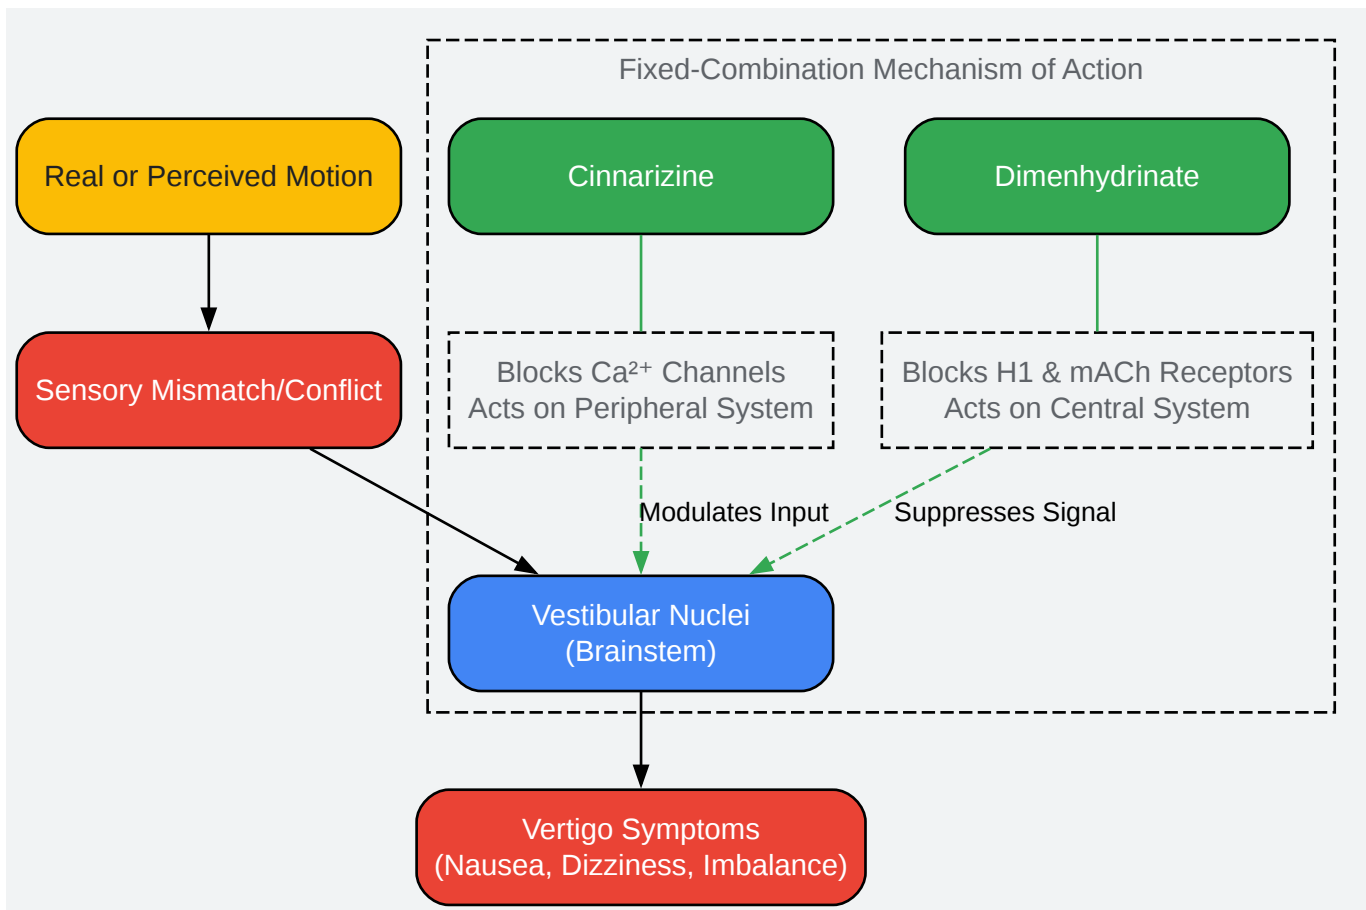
Fixed-Combination Mechanism of Action

Real or Perceived Motion

Cinnarizine

Dimenhydrinate

Sensory Mismatch/Conflict

Blocks $Ca^{2+}$ Channels
Acts on Peripheral System

Blocks H1 & mACh Receptors
Acts on Central System

Modulates Input

Suppresses Signal

Vestibular Nuclei
(Brainstem)

Vertigo Symptoms
(Nausea, Dizziness, Imbalance)